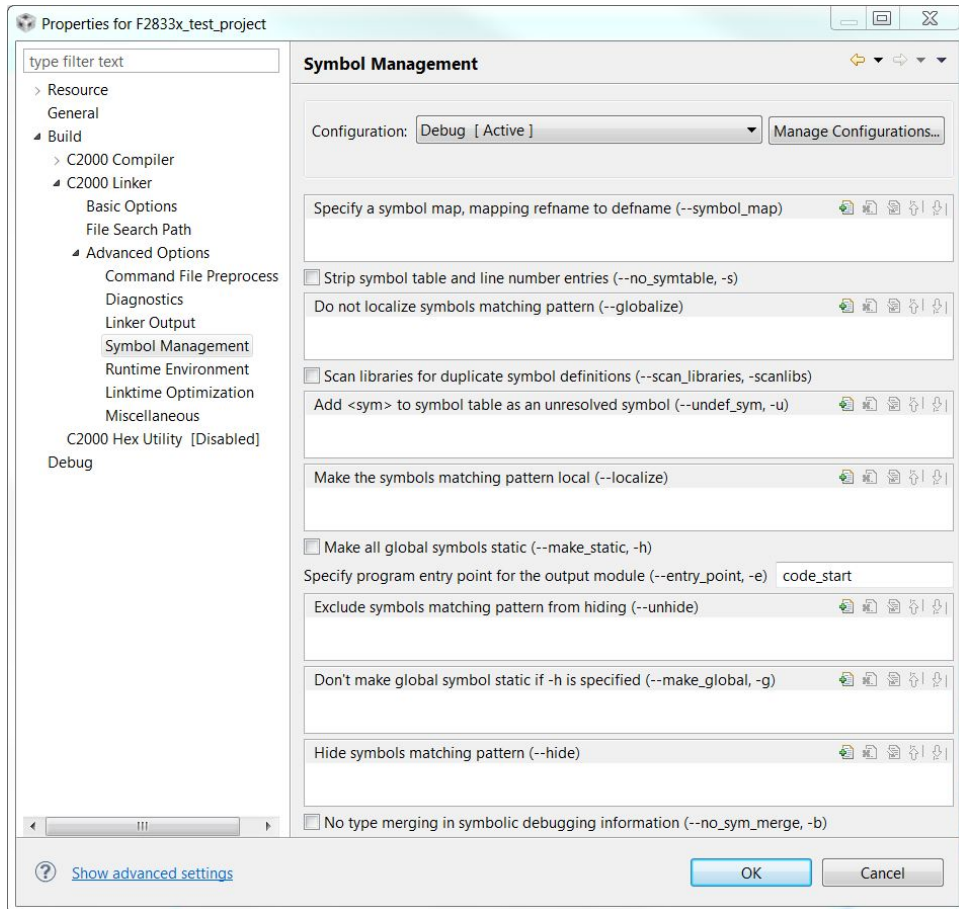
Properties for F2833x_test_project

type filter text

Resource
General
Build
C2000 Compiler
C2000 Linker
Basic Options
File Search Path
Advanced Options
Command File Preprocess
Diagnostics
Linker Output
Symbol Management
Runtime Environment
Linktime Optimization
Miscellaneous
C2000 Hex Utility [Disabled]
Debug

Symbol Management

Configuration: Debug [ Active ]
Manage Configurations...

Specify a symbol map, mapping refname to defname (--symbol_map)

Strip symbol table and line number entries (--no_symtable, -s)

Do not localize symbols matching pattern (--globalize)

Scan libraries for duplicate symbol definitions (--scan_libraries, -scanlibs)

Add <sym> to symbol table as an unresolved symbol (--undef_sym, -u)

Make the symbols matching pattern local (--localize)

Make all global symbols static (--make_static, -h)

Specify program entry point for the output module (--entry_point, -e) code_start

Exclude symbols matching pattern from hiding (--unhide)

Don't make global symbol static if -h is specified (--make_global, -g)

Hide symbols matching pattern (--hide)

No type merging in symbolic debugging information (--no_sym_merge, -b)

Show advanced settings

OK
Cancel